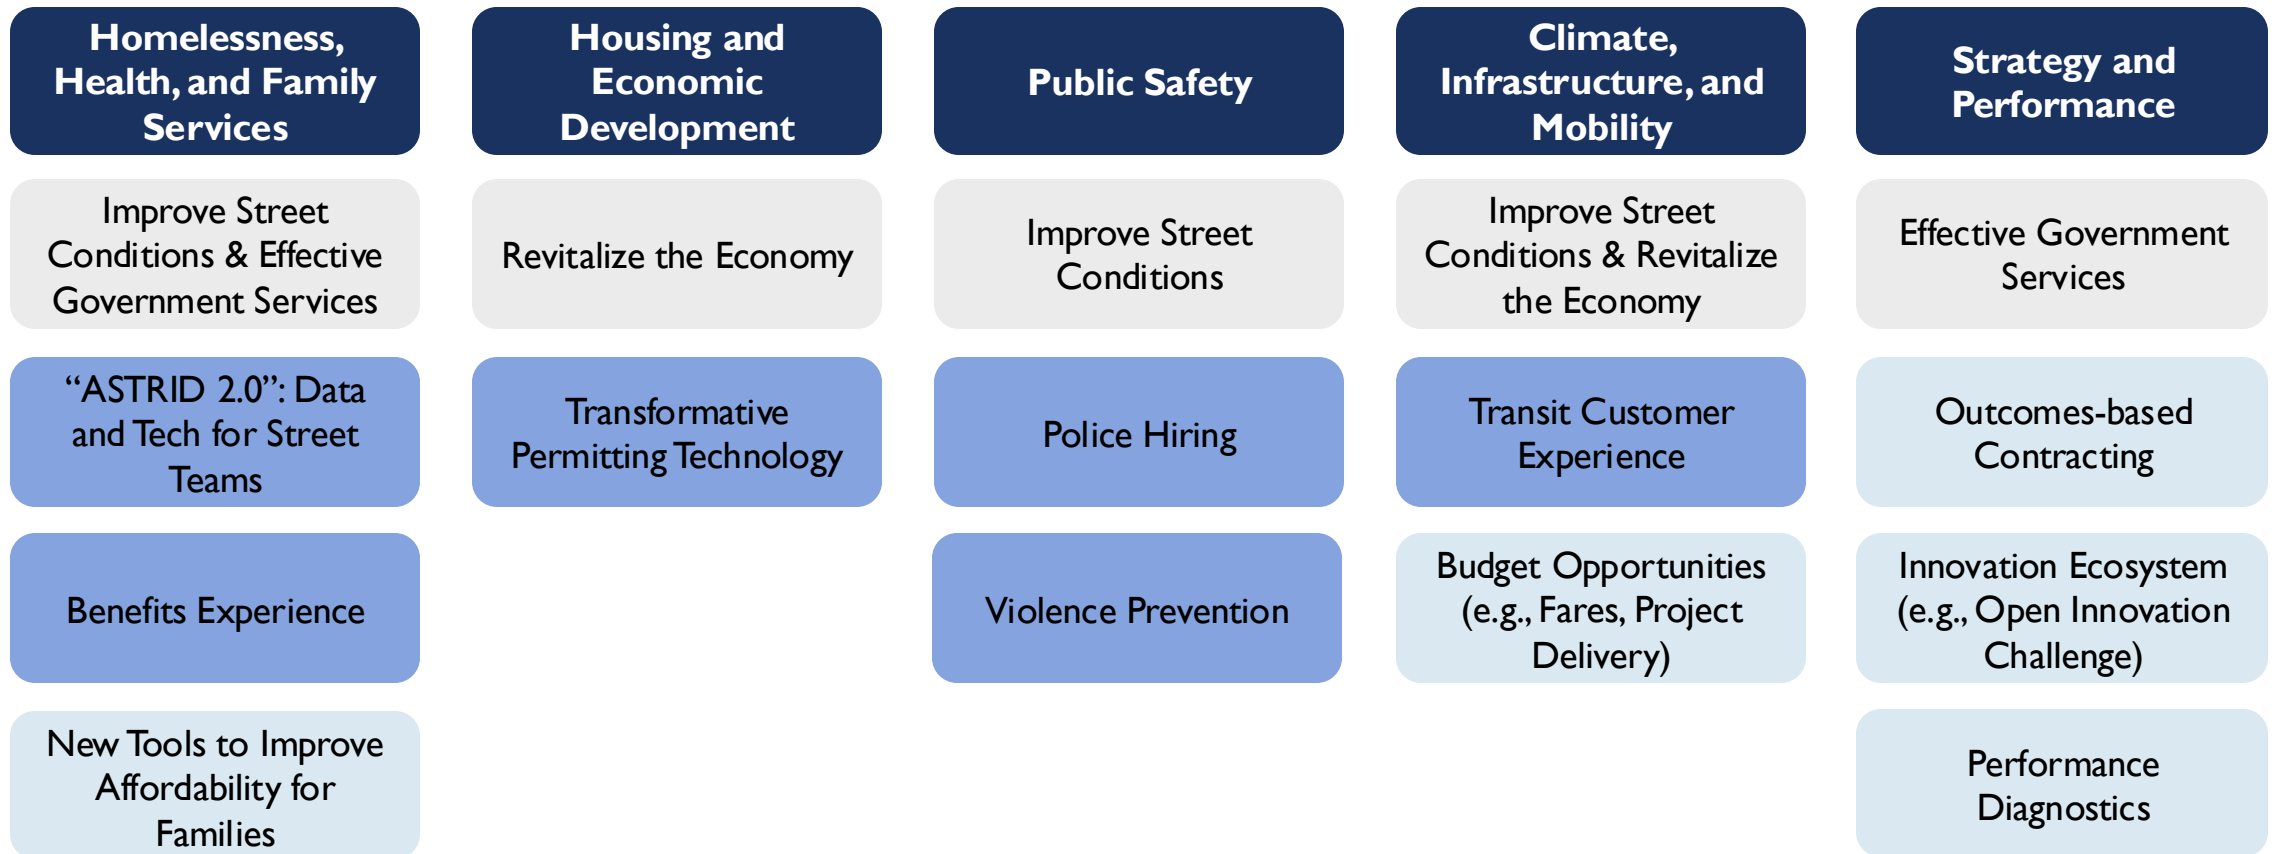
Homelessness, Health, and Family Services

Improve Street Conditions & Effective Government Services

“ASTRID 2.0”: Data and Tech for Street Teams

Benefits Experience

New Tools to Improve Affordability for Families

Housing and Economic Development

Revitalize the Economy

Transformative Permitting Technology

Public Safety

Improve Street Conditions

Police Hiring

Violence Prevention

Climate, Infrastructure, and Mobility

Improve Street Conditions & Revitalize the Economy

Transit Customer Experience

Budget Opportunities (e.g., Fares, Project Delivery)

Strategy and Performance

Effective Government Services

Outcomes-based Contracting

Innovation Ecosystem (e.g., Open Innovation Challenge)

Performance Diagnostics